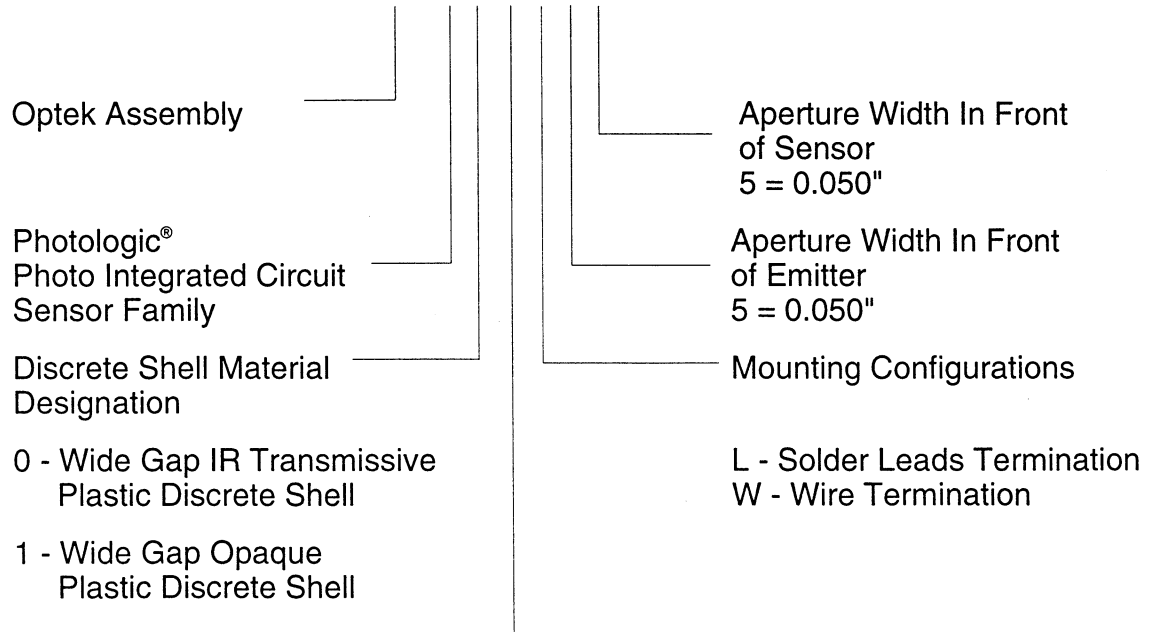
Optek Assembly

Photologic®
Photo Integrated Circuit Sensor Family

Discrete Shell Material Designation

0 - Wide Gap IR Transmissive Plastic Discrete Shell

1 - Wide Gap Opaque Plastic Discrete Shell

Aperture Width In Front of Sensor
5 = 0.050"

Aperture Width In Front of Emitter
5 = 0.050"

Mounting Configurations

L - Solder Leads Termination
W - Wire Termination